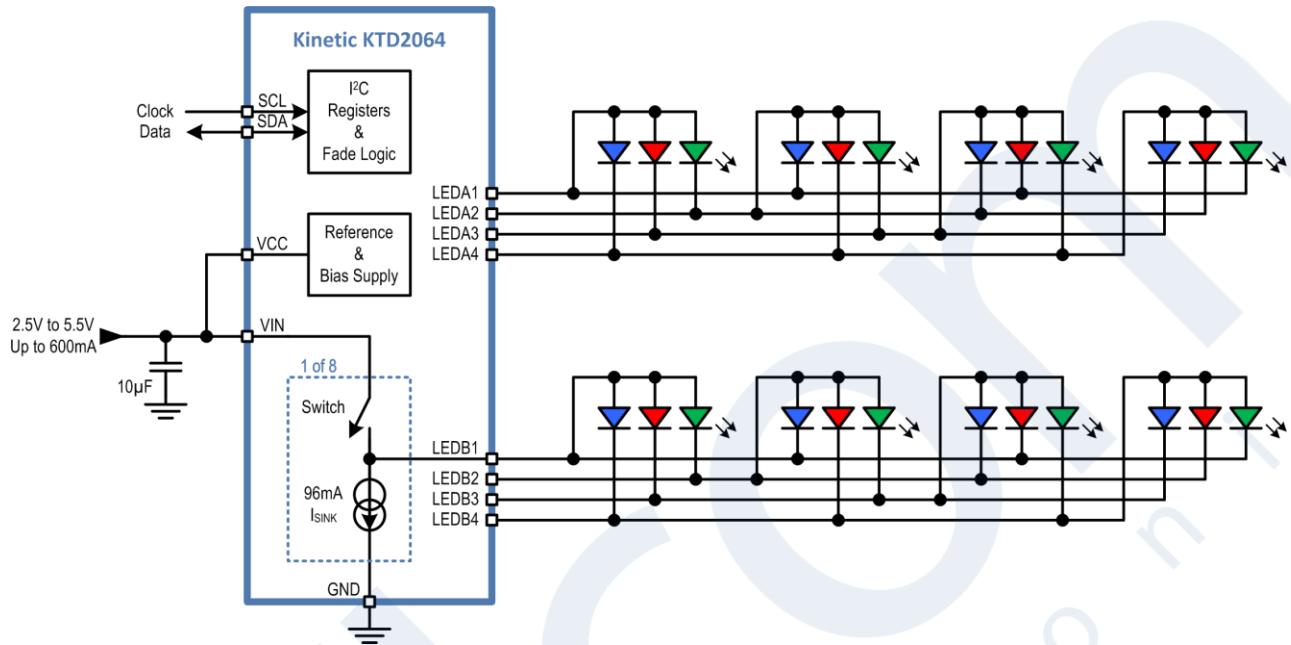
Kinetic KTD2064

Clock
Data
SCL
SDA
$I^2C$ Registers & Fade Logic

VCC
Reference & Bias Supply

2.5V to 5.5V
Up to 600mA
10µF
VIN

1 of 8
Switch
96mA
$I_{SINK}$
GND

LEDA1
LEDA2
LEDA3
LEDA4

LEDB1
LEDB2
LEDB3
LEDB4